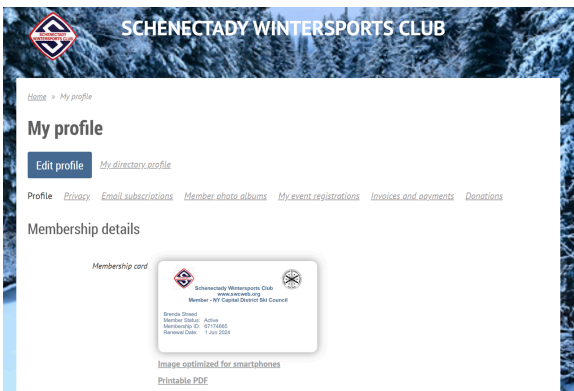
SCHENECTADY WINTERSPORTS CLUB

SCHENECTADY WINTERSPORTS CLUB

Home » My profile

My profile

Edit profile My directory profile

Profile Privacy Email subscriptions Member photo albums My event registrations Invoices and payments Donations

Membership details

Membership card

Schenectady Wintersports Club
www.swcweb.org
Member - NY Capital District Ski Council

Brenda Sheed
Member Status: Active
Membership ID: 67174665
Renewal Date: 1 Jun 2024

Image optimized for smartphones

Printable PDF